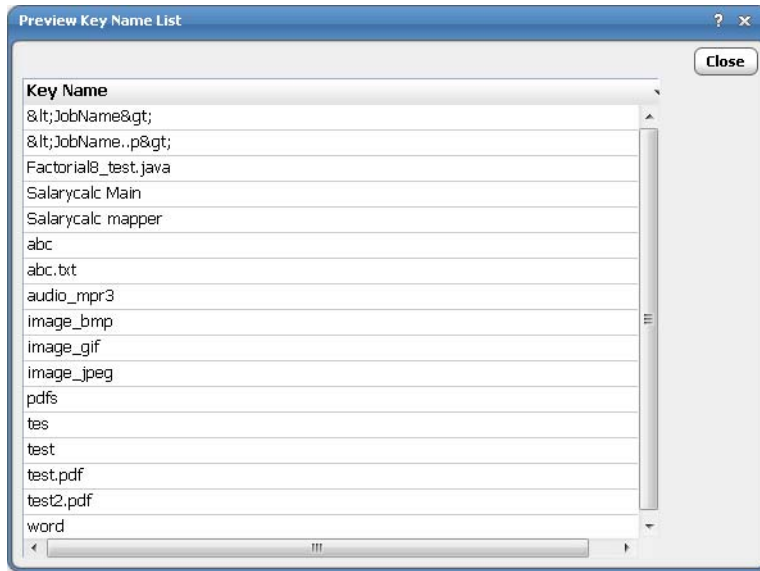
Preview Key Name List

? ×

Close

| Key Name |
|---|
| &lt;JobName&gt; |
| &lt;JobName..p&gt; |
| Factorial8_test.java |
| Salarycalc Main |
| Salarycalc mapper |
| abc |
| abc.txt |
| audio_mpr3 |
| image_bmp |
| image_gif |
| image_jpeg |
| pdfs |
| tes |
| test |
| test.pdf |
| test2.pdf |
| word |